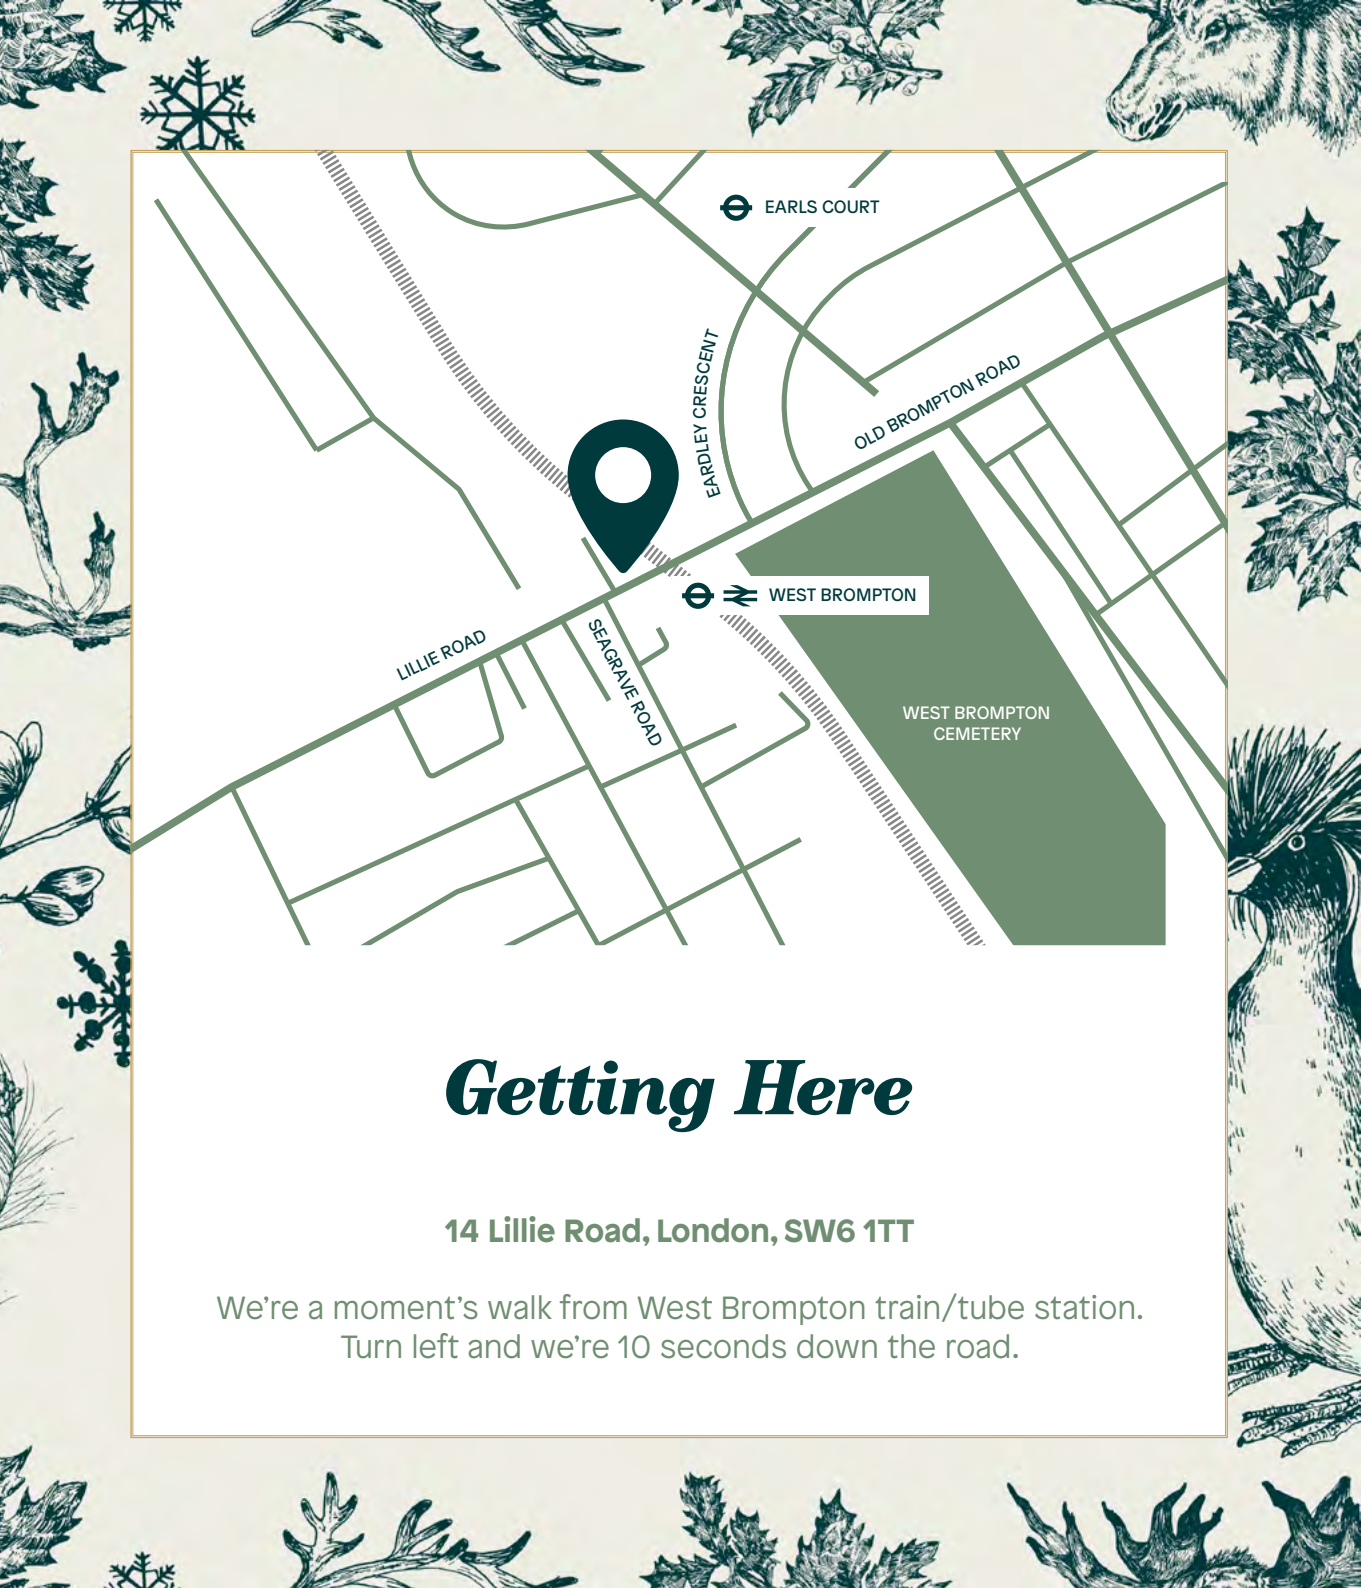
EARLS COURT

EARDLEY CRESCENT

OLD BROMPTON ROAD

WEST BROMPTON

LILLIE ROAD

SEAGRAVE ROAD

WEST BROMPTON CEMETERY

Getting Here

14 Lillie Road, London, SW6 1TT

We're a moment's walk from West Brompton train/tube station. Turn left and we're 10 seconds down the road.